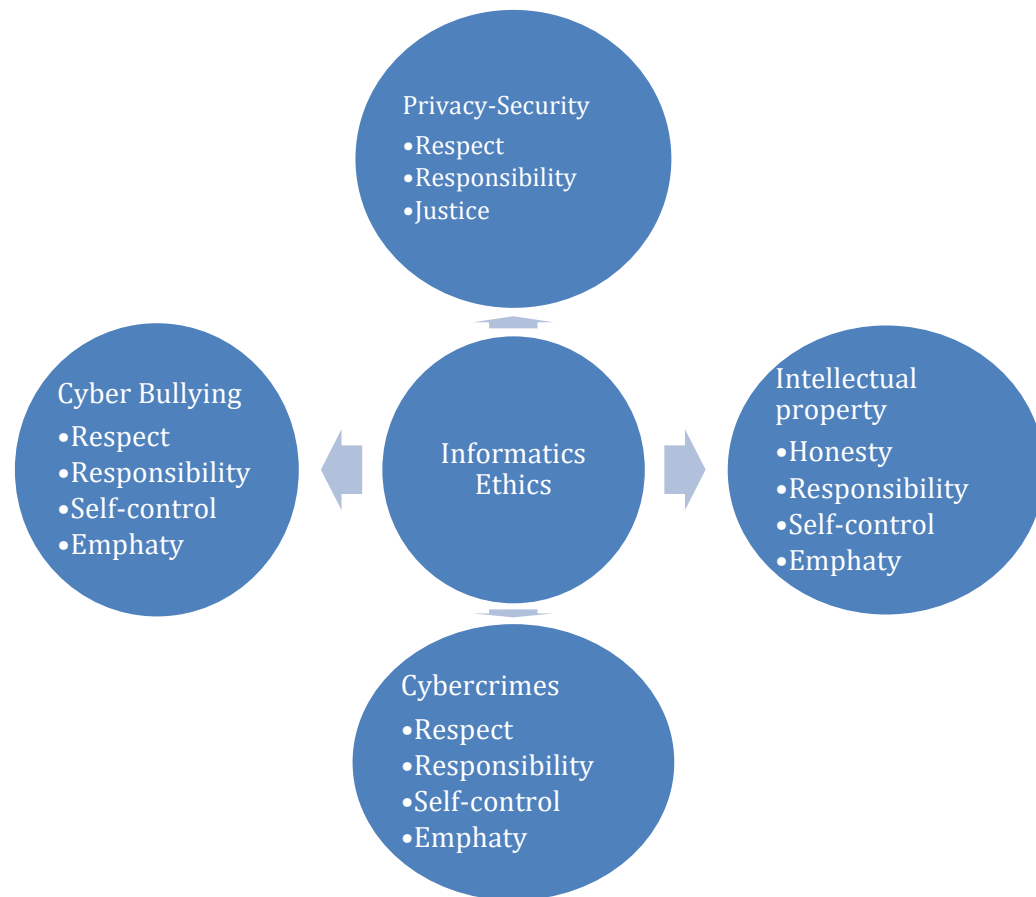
Privacy-Security
•Respect
•Responsibility
•Justice

Cyber Bullying
•Respect
•Responsibility
•Self-control
•Emphaty

Informatics Ethics

Intellectual property
•Honesty
•Responsibility
•Self-control
•Emphaty

Cybercrimes
•Respect
•Responsibility
•Self-control
•Emphaty